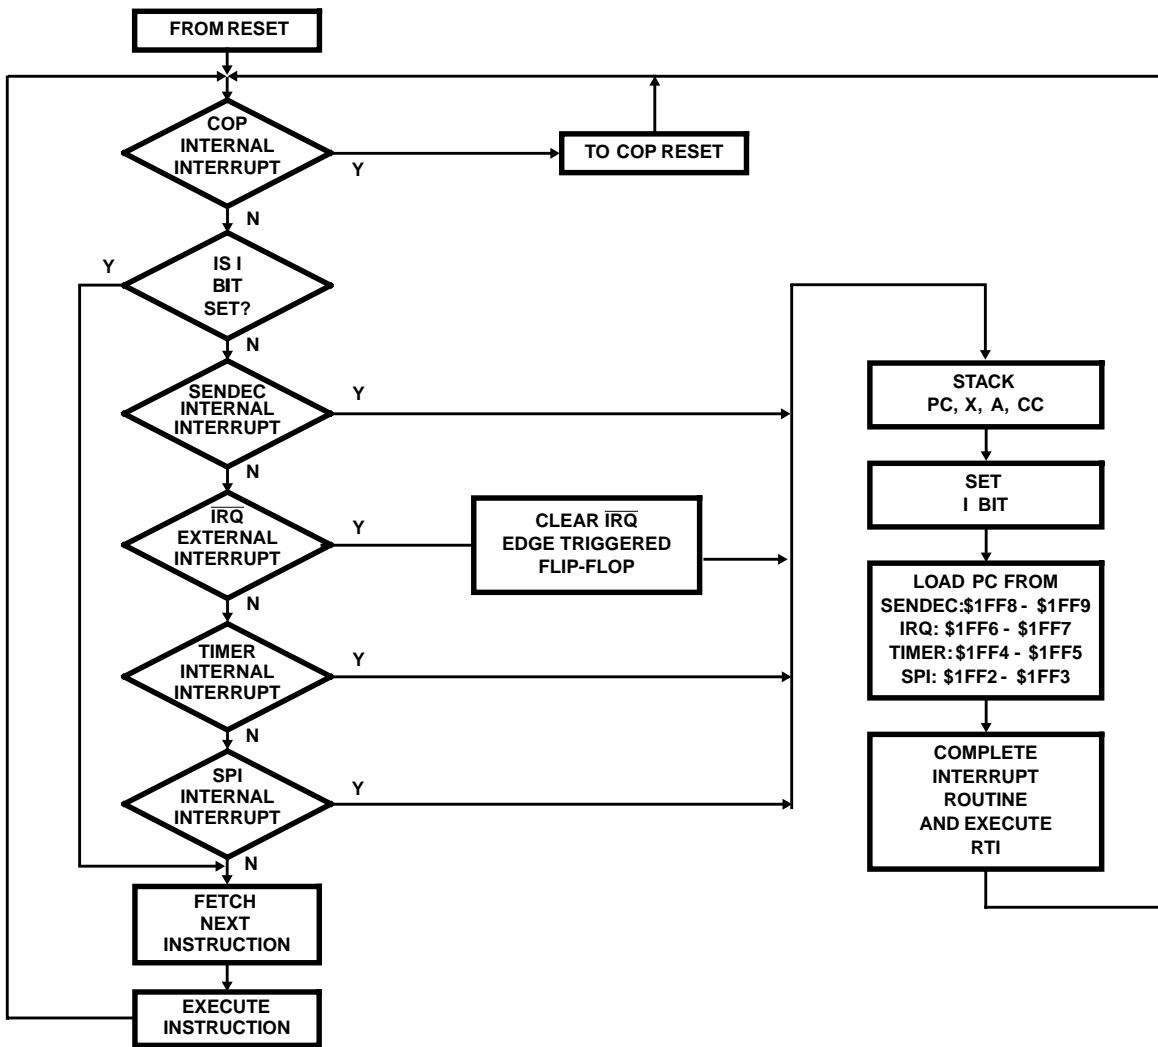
FROM RESET

COP INTERNAL INTERRUPT

Y

TO COP RESET

N

Y

IS I BIT SET?

N

SENDEC INTERNAL INTERRUPT

Y

N

$\overline{IRQ}$ EXTERNAL INTERRUPT

Y

CLEAR $\overline{IRQ}$ EDGE TRIGGERED FLIP-FLOP

N

TIMER INTERNAL INTERRUPT

Y

N

SPI INTERNAL INTERRUPT

Y

N

FETCH NEXT INSTRUCTION

EXECUTE INSTRUCTION

STACK PC, X, A, CC

SET I BIT

LOAD PC FROM
SENDEC:\$1FF8 - \$1FF9
IRQ: \$1FF6 - \$1FF7
TIMER: \$1FF4 - \$1FF5
SPI: \$1FF2 - \$1FF3

COMPLETE INTERRUPT ROUTINE AND EXECUTE RTI